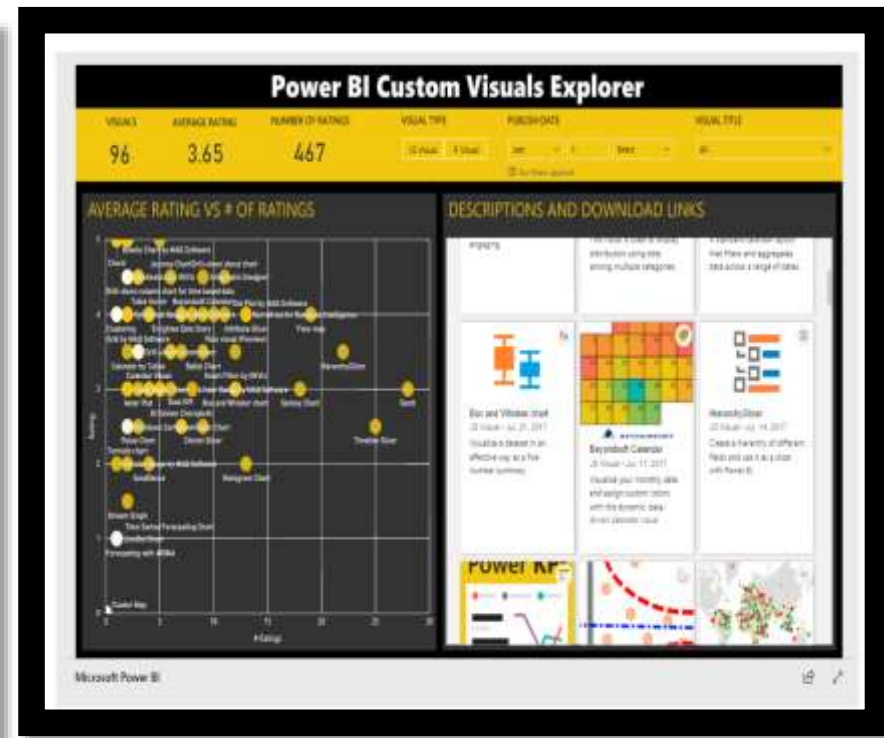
Power BI Custom Visuals Explorer

VISUALS
96

AVERAGE RATING
3.65

NUMBER OF RATINGS
467

VISUAL TYPE

PUBLISH DATE

VISUAL TITLE

AVERAGE RATING VS # OF RATINGS

DESCRIPTIONS AND DOWNLOAD LINKS

Box and Whisker chart

Beyondsoft Calendar

HierarchySlicer

Ratings

# Ratings

Power KP

Microsoft Power BI